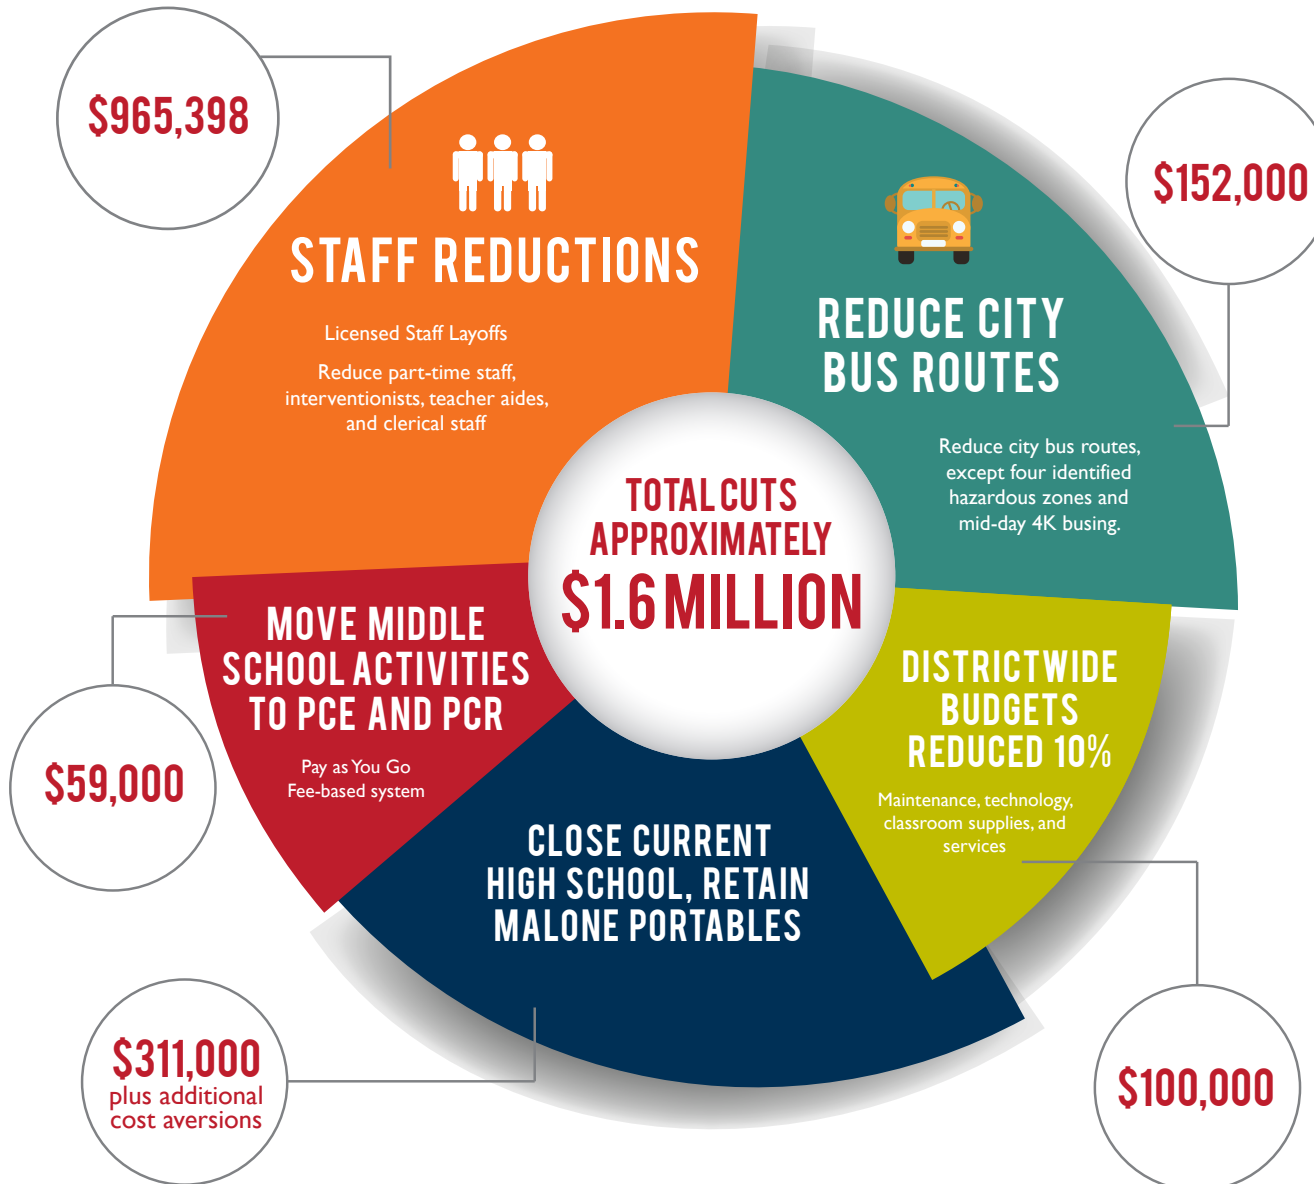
$965,398

STAFF REDUCTIONS

Licensed Staff Layoffs

Reduce part-time staff, interventionists, teacher aides, and clerical staff

$152,000

REDUCE CITY BUS ROUTES

Reduce city bus routes, except four identified hazardous zones and mid-day 4K busing.

TOTAL CUTS APPROXIMATELY $1.6 MILLION

MOVE MIDDLE SCHOOL ACTIVITIES TO PCE AND PCR

Pay as You Go Fee-based system

$59,000

DISTRICTWIDE BUDGETS REDUCED 10%

Maintenance, technology, classroom supplies, and services

CLOSE CURRENT HIGH SCHOOL, RETAIN MALONE PORTABLES

$311,000 plus additional cost aversions

$100,000